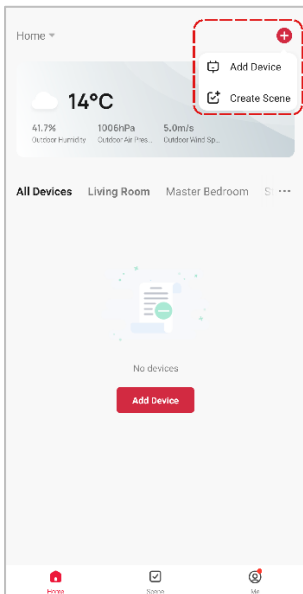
Home

Add Device

Create Scene

14°C

41.7%
Outdoor Humidity

1006hPa
Outdoor Air Pres...

5.0m/s
Outdoor Wind Sp...

All Devices Living Room Master Bedroom S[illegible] ···

No devices

Add Device

Home Scene Me